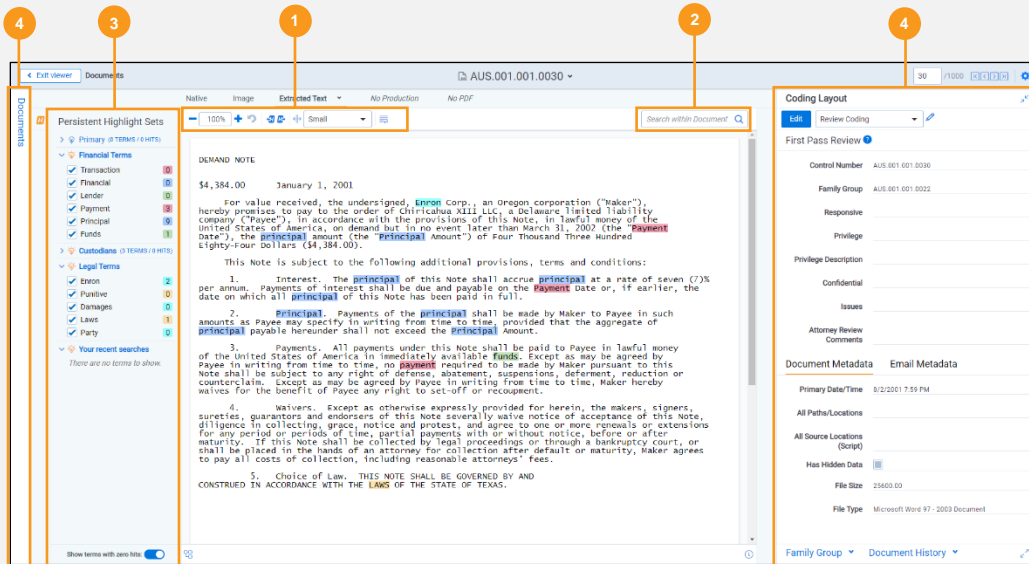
4
3
1
2
4

Exit viewer Documents
AUS.001.001.0030
30 /1000

Documents

Native Image Extracted Text No Production No PDF

100% Small

Search within Document

Persistent Highlight Sets
Primary (0 TERMS / 0 HITS)
Financial Terms
Transaction 0
Financial 0
Lender 0
Payment 3
Principal 9
Funds 1
Custodians (3 TERMS / 0 HITS)
Legal Terms
Enron 2
Punitive 0
Damages 0
Laws 1
Party 0
Your recent searches
There are no terms to show.

Show terms with zero hits

DEMAND NOTE

$4,384.00 January 1, 2001

For value received, the undersigned, Enron Corp., an Oregon corporation ("Maker"), hereby promises to pay to the order of Chiricahua XIII LLC, a Delaware limited liability company ("Payee"), in accordance with the provisions of this Note, in lawful money of the United States of America, on demand but in no event later than March 31, 2002 (the "Payment Date"), the principal amount (the "Principal Amount") of Four Thousand Three Hundred Eighty-Four Dollars ($4,384.00).

This Note is subject to the following additional provisions, terms and conditions:

1. Interest. The principal of this Note shall accrue principal at a rate of seven (7)% per annum. Payments of interest shall be due and payable on the Payment Date or, if earlier, the date on which all principal of this Note has been paid in full.

2. Principal. Payments of the principal shall be made by Maker to Payee in such amounts as Payee may specify in writing from time to time, provided that the aggregate of principal payable hereunder shall not exceed the Principal Amount.

3. Payments. All payments under this Note shall be paid to Payee in lawful money of the United States of America in immediately available funds. Except as may be agreed by Payee in writing from time to time, no payment required to be made by Maker pursuant to this Note shall be subject to any right of defense, abatement, suspensions, deferment, reduction or counterclaim. Except as may be agreed by Payee in writing from time to time, Maker hereby waives for the benefit of Payee any right to set-off or recoupment.

4. Waivers. Except as otherwise expressly provided for herein, the makers, signers, sureties, guarantors and endorsers of this Note severally waive notice of acceptance of this Note, diligence in collecting, grace, notice and protest, and agree to one or more renewals or extensions for any period or periods of time, partial payments with or without notice, before or after maturity. If this Note shall be collected by legal proceedings or through a bankruptcy court, or shall be placed in the hands of an attorney for collection after default or maturity, Maker agrees to pay all costs of collection, including reasonable attorneys' fees.

5. Choice of Law. THIS NOTE SHALL BE GOVERNED BY AND CONSTRUED IN ACCORDANCE WITH THE LAWS OF THE STATE OF TEXAS.

Coding Layout
Edit Review Coding
First Pass Review
Control Number AUS.001.001.0030
Family Group AUS.001.001.0022
Responsive
Privilege
Privilege Description
Confidential
Issues
Attorney Review Comments
Document Metadata Email Metadata
Primary Date/Time 8/2/2001 7:59 PM
All Paths/Locations
All Source Locations (Script)
Has Hidden Data
File Size 25600.00
File Type Microsoft Word 97 - 2003 Document
Family Group Document History